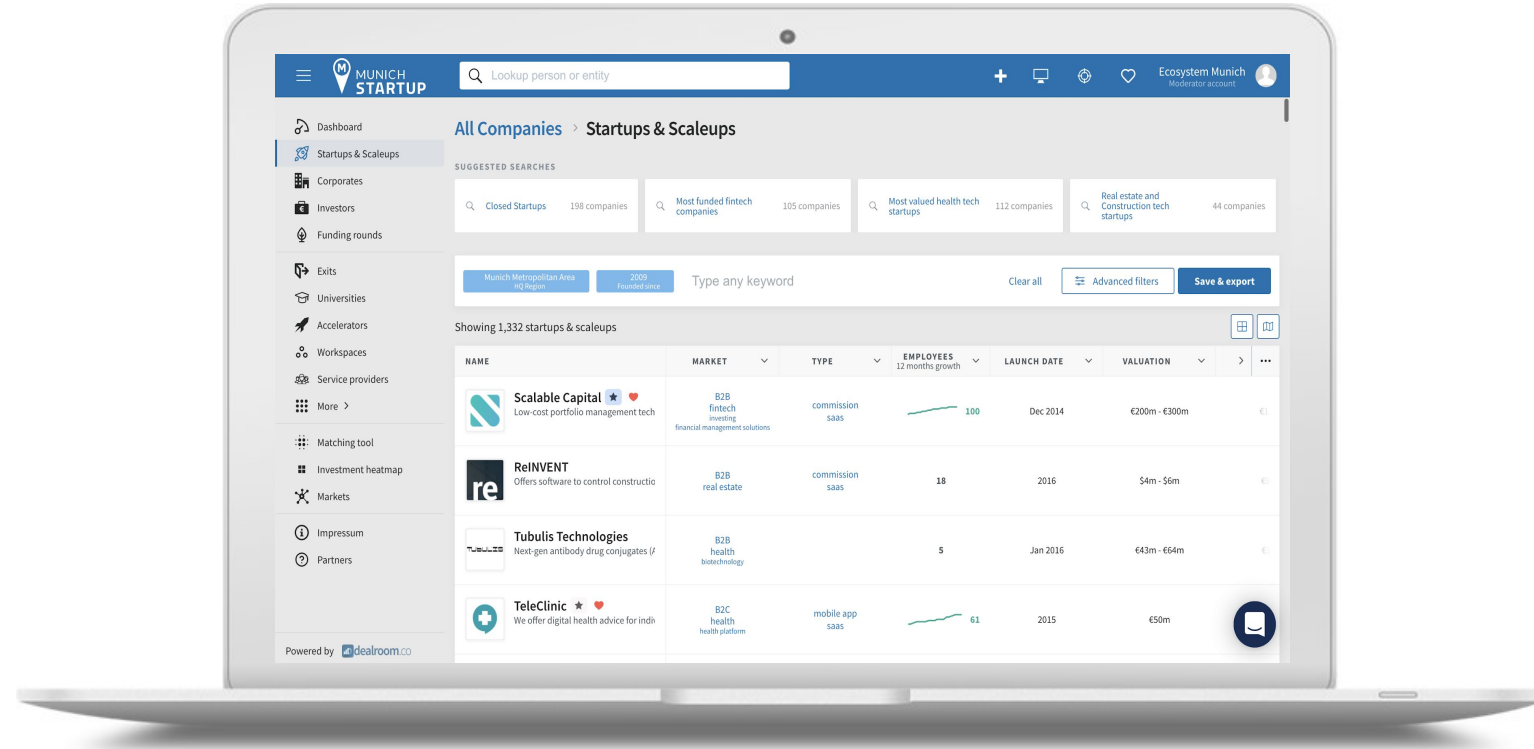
MUNICH STARTUP

Lookup person or entity

Ecosystem Munich
Moderator account

Dashboard
Startups & Scaleups
Corporates
Investors
Funding rounds
Exits
Universities
Accelerators
Workspaces
Service providers
More >
Matching tool
Investment heatmap
Markets
Impressum
Partners

Powered by dealroom.co

All Companies > Startups & Scaleups

SUGGESTED SEARCHES

Closed Startups 198 companies
Most funded fintech companies 105 companies
Most valued health tech startups 112 companies
Real estate and Construction tech startups 44 companies

Munich Metropolitan Area
HQ Region
2009
Founded since
Type any keyword
Clear all
Advanced filters
Save & export

Showing 1,332 startups & scaleups

| NAME | MARKET | TYPE | EMPLOYEES 12 months growth | LAUNCH DATE | VALUATION |
|---|---|---|---|---|---|
| Scalable Capital Low-cost portfolio management tech | B2B fintech investing financial management solutions | commission saas | 100 | Dec 2014 | €200m - €300m |
| ReINVENT Offers software to control constructio | B2B real estate | commission saas | 18 | 2016 | $4m - $6m |
| Tubulis Technologies Next-gen antibody drug conjugates (/ | B2B health biotechnology | | 5 | Jan 2016 | €43m - €64m |
| TeleClinic We offer digital health advice for indi | B2C health health platform | mobile app saas | 61 | 2015 | €50m |